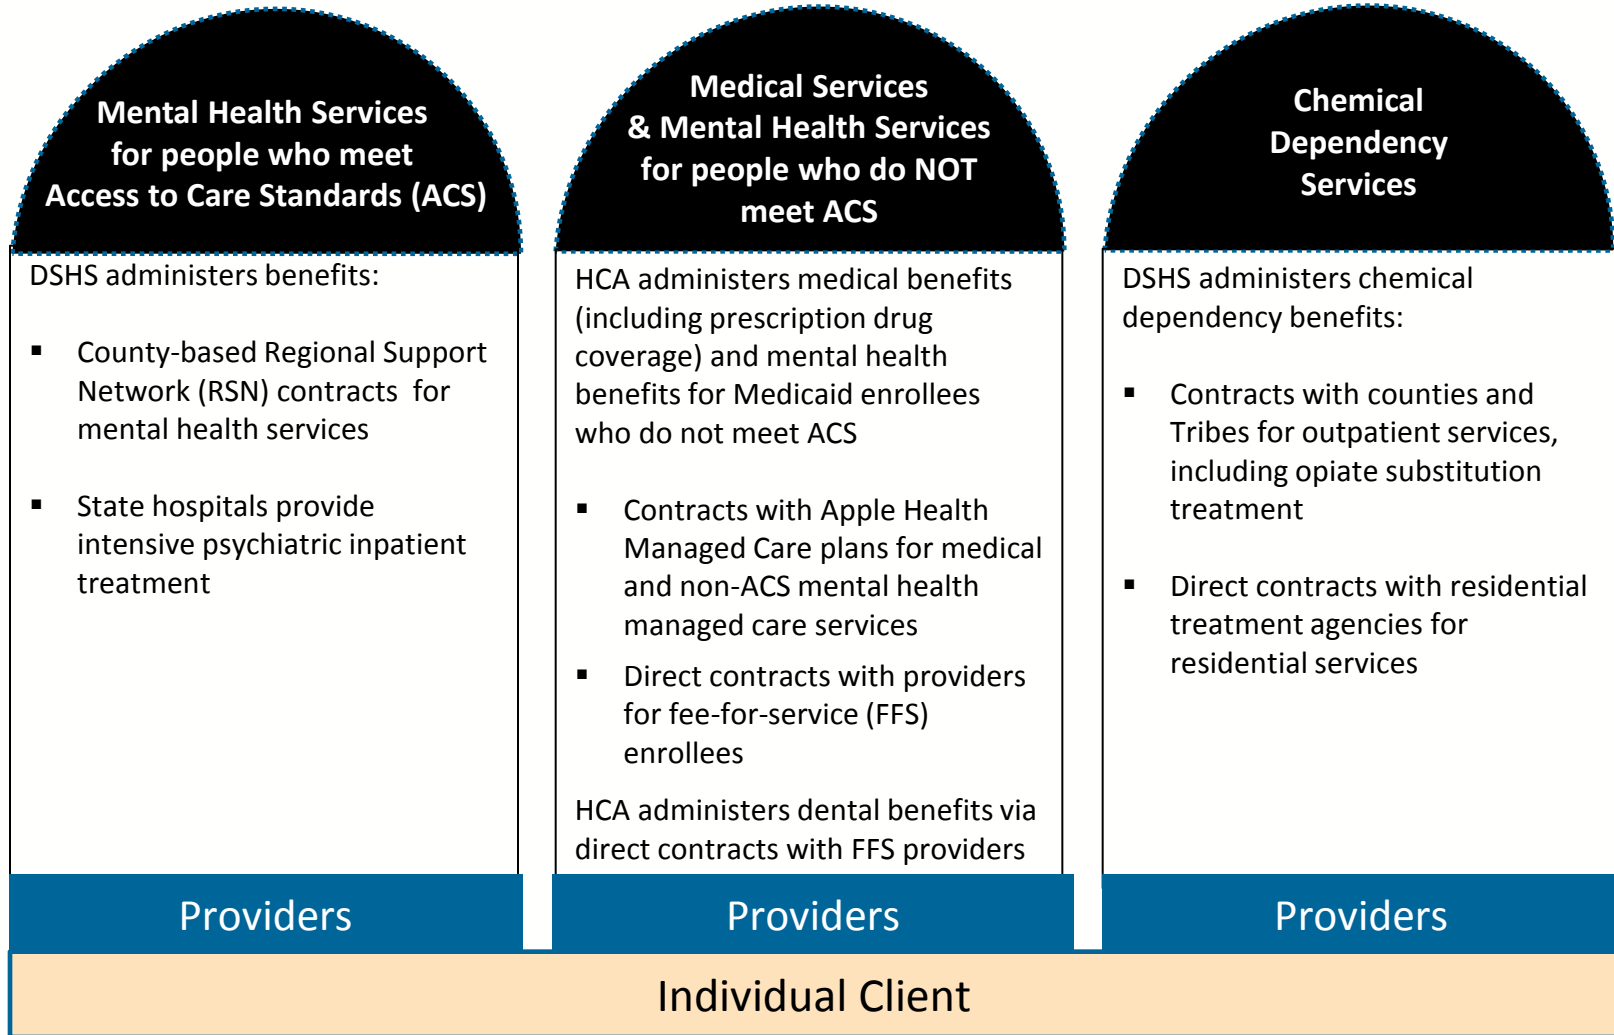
Mental Health Services for people who meet Access to Care Standards (ACS)

DSHS administers benefits:

▪ County-based Regional Support Network (RSN) contracts for mental health services

▪ State hospitals provide intensive psychiatric inpatient treatment

Providers

Medical Services & Mental Health Services for people who do NOT meet ACS

HCA administers medical benefits (including prescription drug coverage) and mental health benefits for Medicaid enrollees who do not meet ACS

▪ Contracts with Apple Health Managed Care plans for medical and non-ACS mental health managed care services

▪ Direct contracts with providers for fee-for-service (FFS) enrollees

HCA administers dental benefits via direct contracts with FFS providers

Providers

Chemical Dependency Services

DSHS administers chemical dependency benefits:

▪ Contracts with counties and Tribes for outpatient services, including opiate substitution treatment

▪ Direct contracts with residential treatment agencies for residential services

Providers

Individual Client